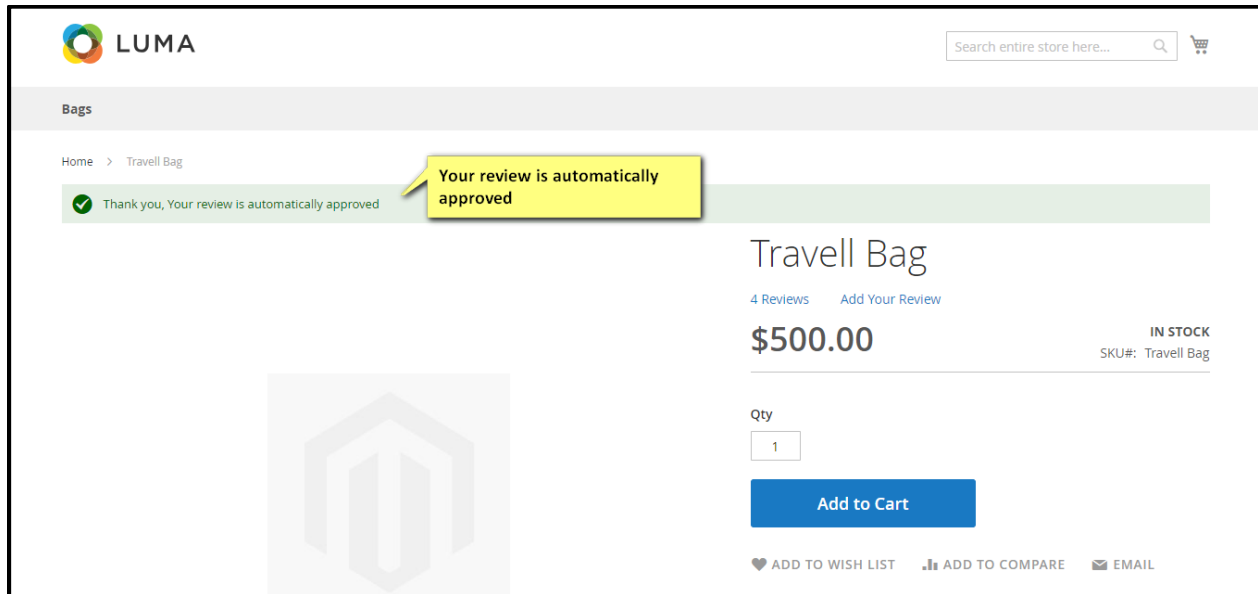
LUMA

Search entire store here...

Bags

Home > Travell Bag

Your review is automatically approved

Thank you, Your review is automatically approved

Travell Bag

4 Reviews Add Your Review

$500.00

IN STOCK
SKU#: Travell Bag

Qty
1

Add to Cart

ADD TO WISH LIST ADD TO COMPARE EMAIL